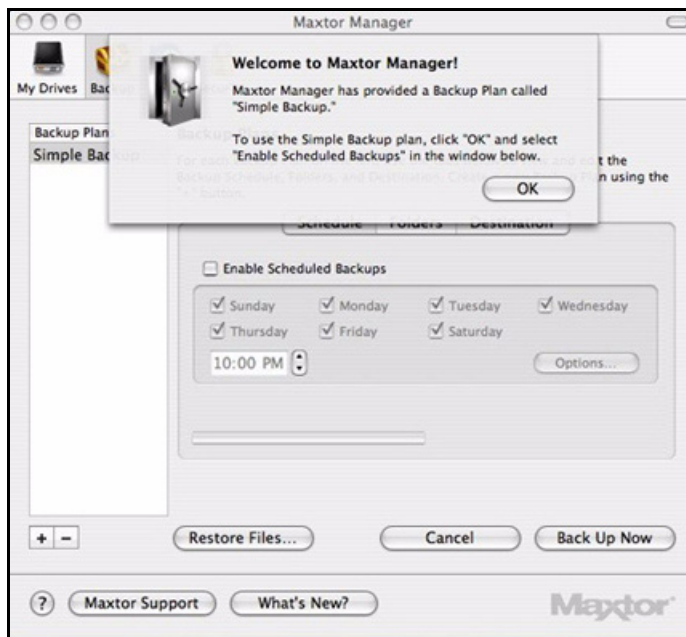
Maxtor Manager

My Drives Bac

Welcome to Maxtor Manager!

Maxtor Manager has provided a Backup Plan called "Simple Backup."

To use the Simple Backup plan, click "OK" and select "Enable Scheduled Backups" in the window below.

OK

Backup Plan
Simple Bac

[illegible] t the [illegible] n using the

Enable Scheduled Backups

Sunday Monday Tuesday Wednesday
Thursday Friday Saturday

10:00 PM

Options...

+ −

Restore Files...

Cancel

Back Up Now

?

Maxtor Support

What's New?

Maxtor